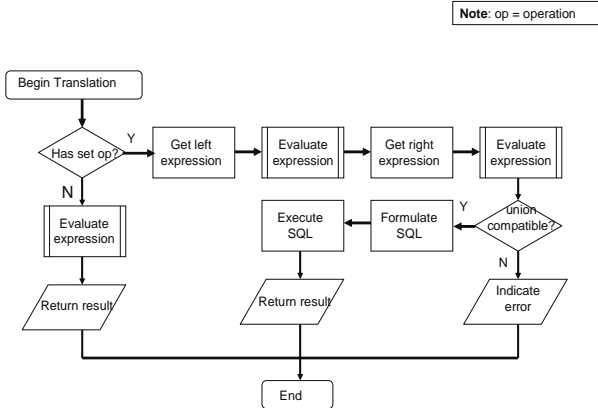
**Note**: op = operation

Begin Translation

Has set op?

Y

N

Get left expression

Evaluate expression

Get right expression

Evaluate expression

union compatible?

Y

N

Formulate SQL

Execute SQL

Evaluate expression

Return result

Return result

Indicate error

End